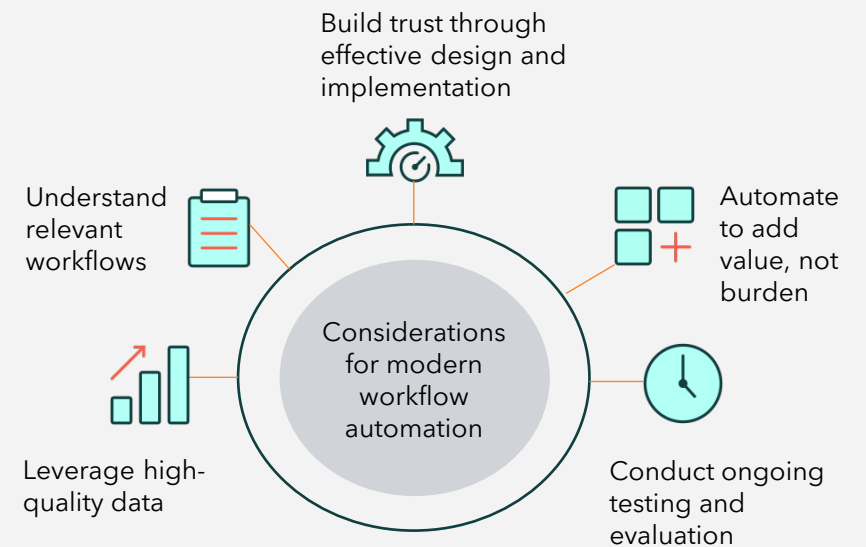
Build trust through effective design and implementation

Understand relevant workflows

Automate to add value, not burden

Considerations for modern workflow automation

Leverage high-quality data

Conduct ongoing testing and evaluation